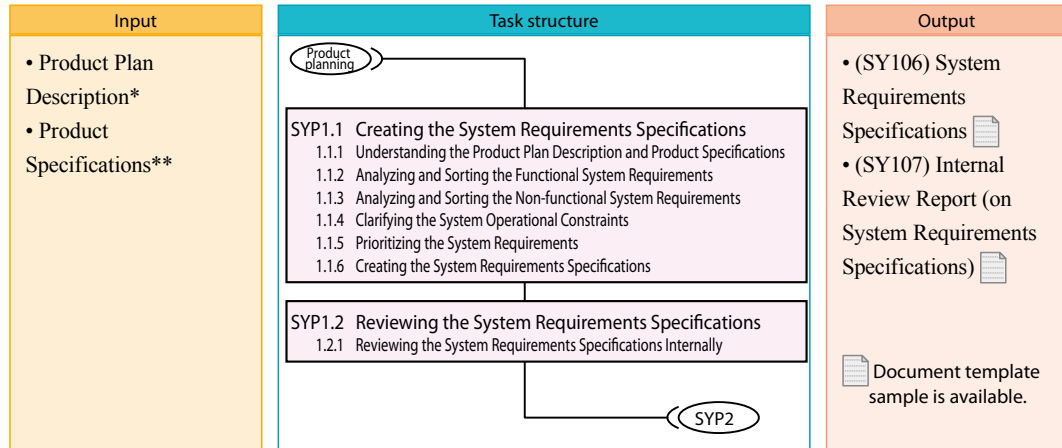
Input

• Product Plan Description*
• Product Specifications**

Task structure

Product planning

SYP1.1 Creating the System Requirements Specifications
1.1.1 Understanding the Product Plan Description and Product Specifications
1.1.2 Analyzing and Sorting the Functional System Requirements
1.1.3 Analyzing and Sorting the Non-functional System Requirements
1.1.4 Clarifying the System Operational Constraints
1.1.5 Prioritizing the System Requirements
1.1.6 Creating the System Requirements Specifications

SYP1.2 Reviewing the System Requirements Specifications
1.2.1 Reviewing the System Requirements Specifications Internally

SYP2

Output

• (SY106) System Requirements Specifications
• (SY107) Internal Review Report (on System Requirements Specifications)

Document template sample is available.